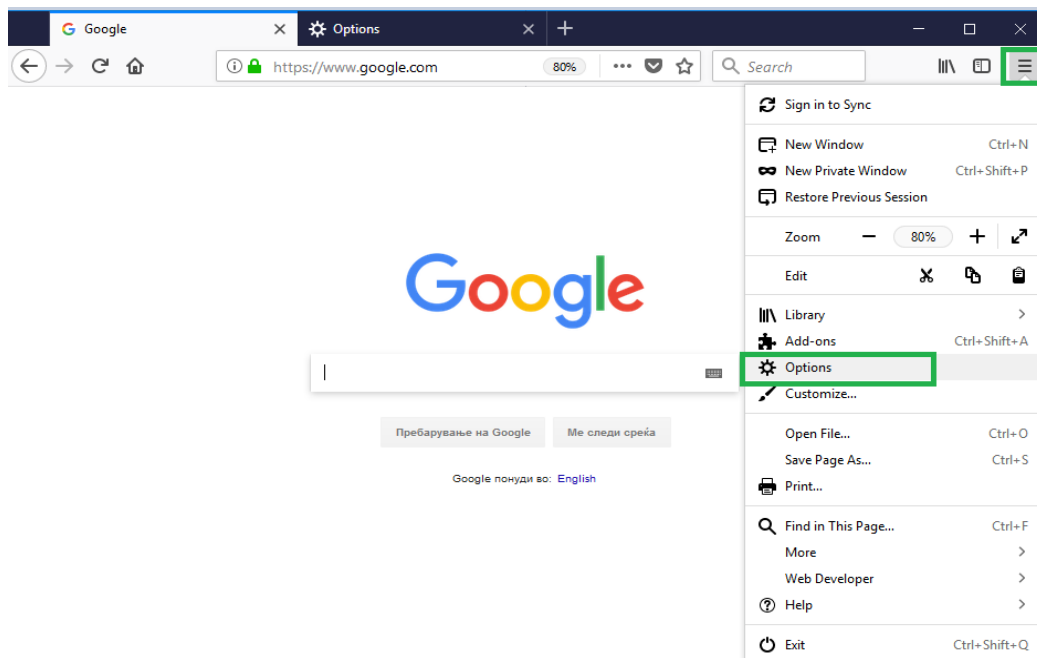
Google

Options

https://www.google.com

80%

Search

Sign in to Sync

New Window Ctrl+N

New Private Window Ctrl+Shift+P

Restore Previous Session

Zoom 80%

Edit

Library

Add-ons Ctrl+Shift+A

Options

Customize...

Open File... Ctrl+O

Save Page As... Ctrl+S

Print...

Find in This Page... Ctrl+F

More

Web Developer

Help

Exit Ctrl+Shift+Q

Google

Пребарување на Google

Ме следи среќа

Google понуди во: English